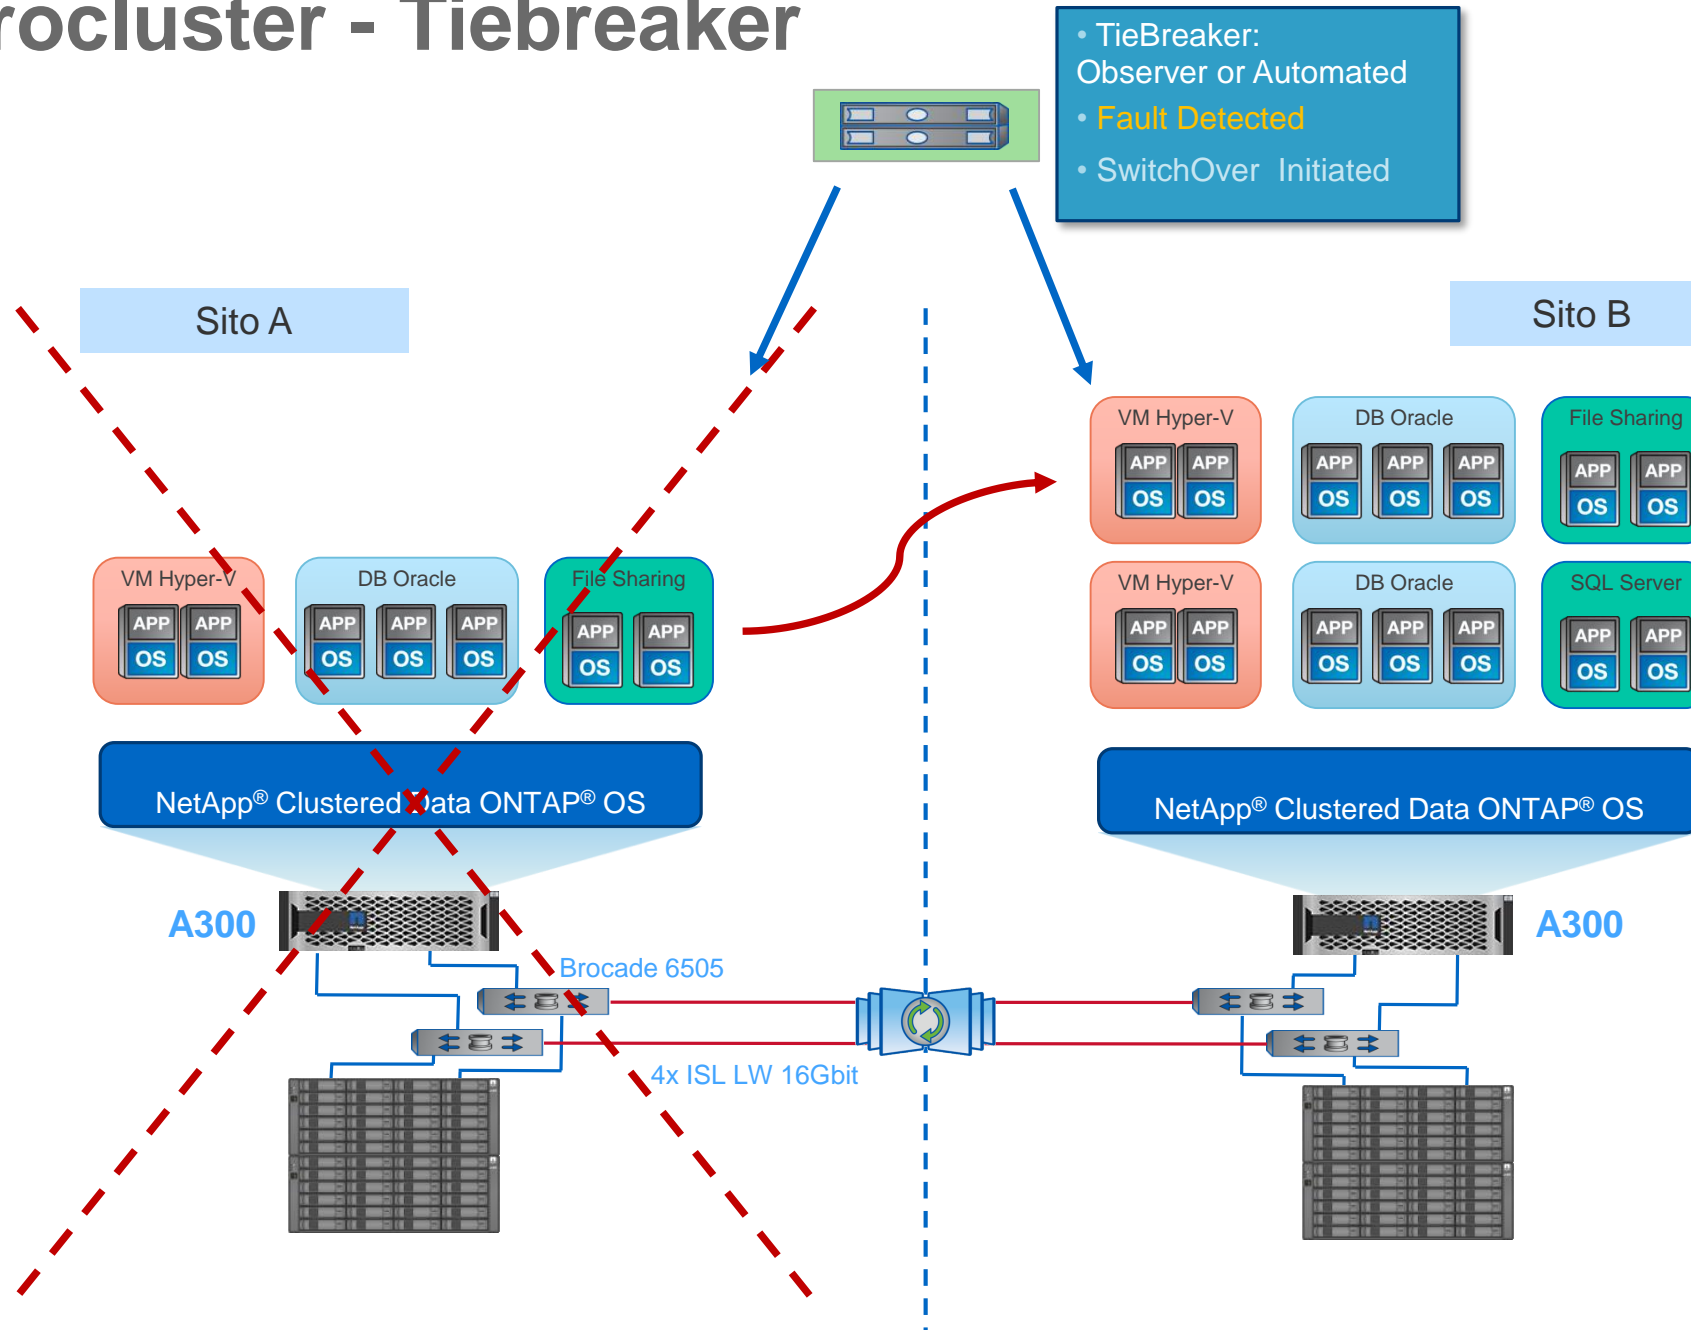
rocluster - Tiebreaker

• TieBreaker: Observer or Automated
• Fault Detected
• SwitchOver Initiated

Sito A

Sito B

VM Hyper-V
APP APP
OS OS

DB Oracle
APP APP APP
OS OS OS

File Sharing
APP APP
OS OS

NetApp® Clustered Data ONTAP® OS

A300

Brocade 6505

4x ISL LW 16Gbit

VM Hyper-V
APP APP
OS OS

DB Oracle
APP APP APP
OS OS OS

File Sharing
APP APP
OS OS

VM Hyper-V
APP APP
OS OS

DB Oracle
APP APP APP
OS OS OS

SQL Server
APP APP
OS OS

NetApp® Clustered Data ONTAP® OS

A300